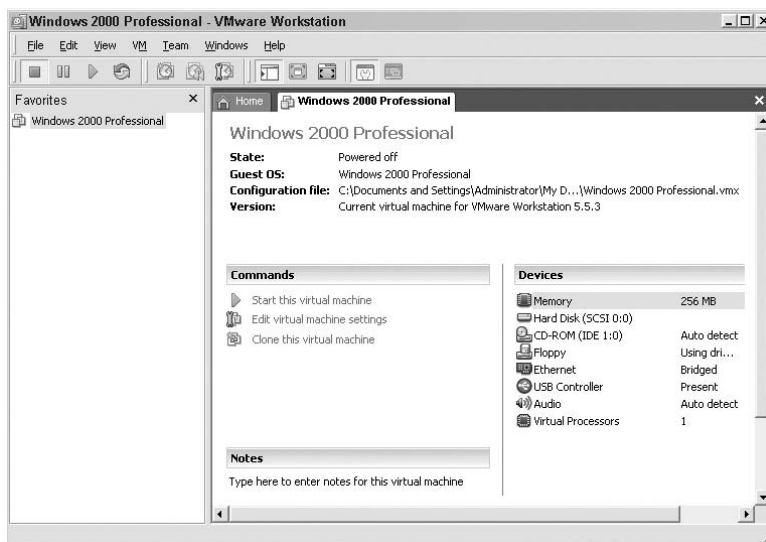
Windows 2000 Professional - VMware Workstation

File Edit View VM Team Windows Help

Favorites ×
Windows 2000 Professional

Home | Windows 2000 Professional

Windows 2000 Professional

| | |
|---|---|
| State: | Powered off |
| Guest OS: | Windows 2000 Professional |
| Configuration file: | C:\Documents and Settings\Administrator\My D...\Windows 2000 Professional.vmx |
| Version: | Current virtual machine for VMware Workstation 5.5.3 |

Commands
Start this virtual machine
Edit virtual machine settings
Clone this virtual machine

Devices

| | |
|---|---|
| Memory | 256 MB |
| Hard Disk (SCSI 0:0) | |
| CD-ROM (IDE 1:0) | Auto detect |
| Floppy | Using dri... |
| Ethernet | Bridged |
| USB Controller | Present |
| Audio | Auto detect |
| Virtual Processors | 1 |

Notes
Type here to enter notes for this virtual machine